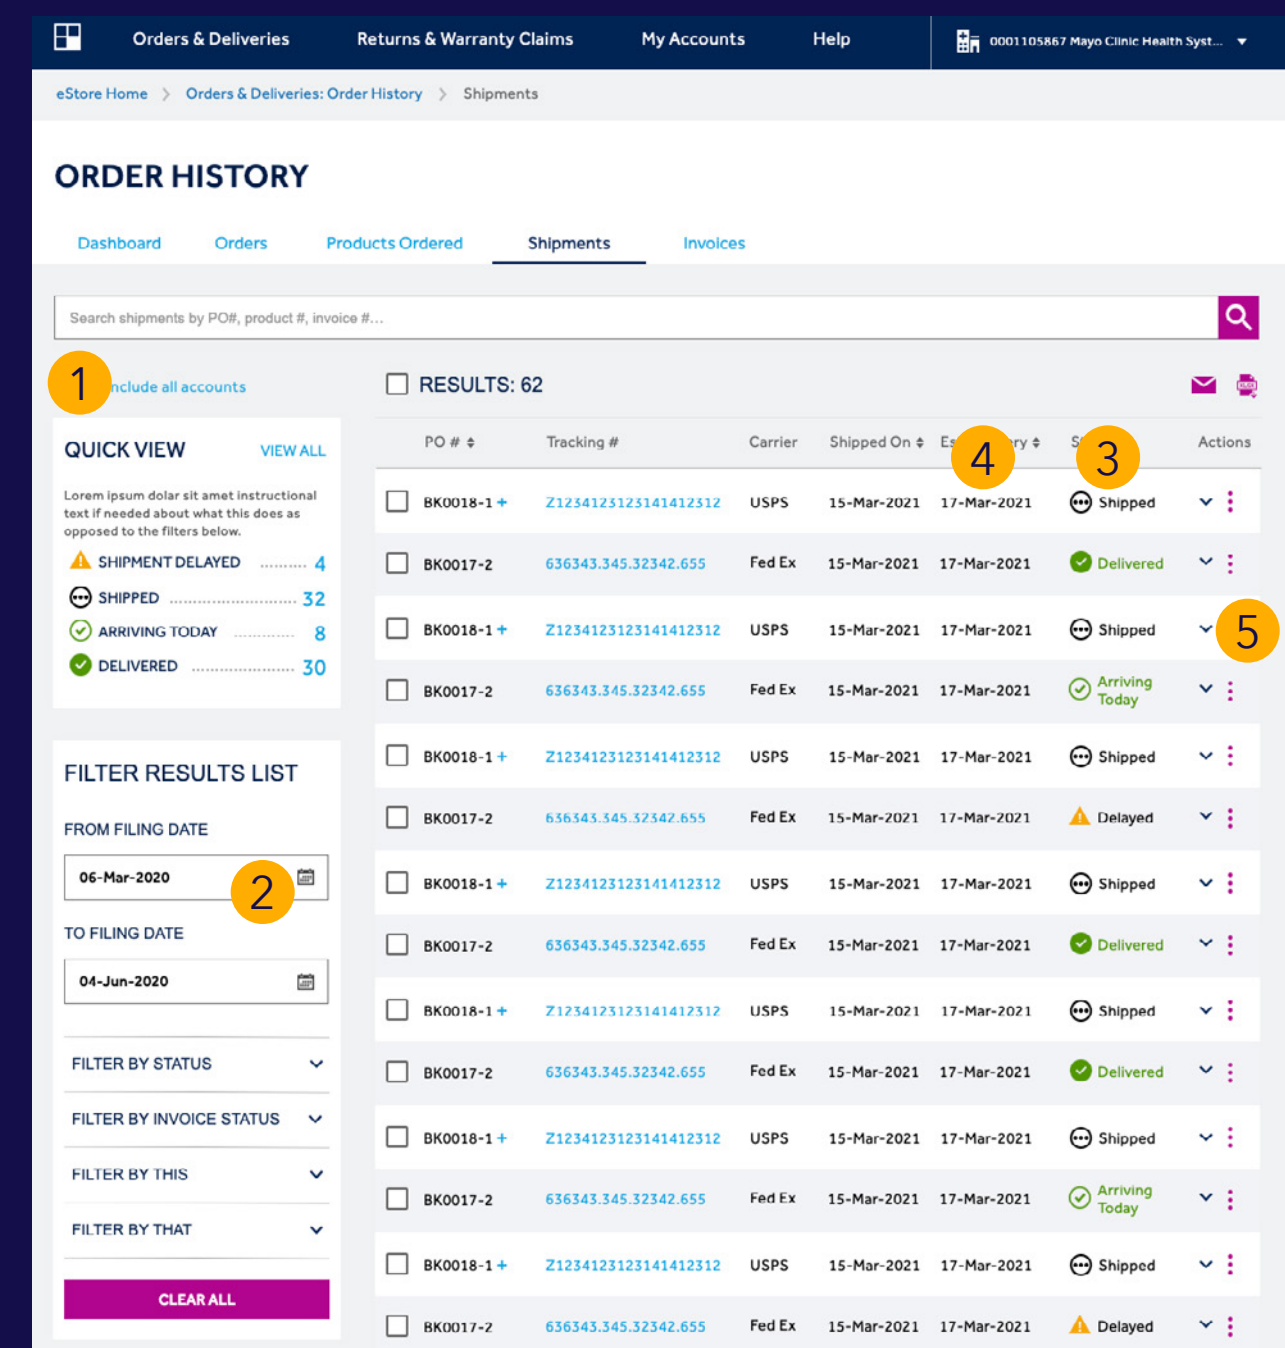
Orders & Deliveries Returns & Warranty Claims My Accounts Help 0001105867 Mayo Clinic Health Syst...

eStore Home > Orders & Deliveries: Order History > Shipments

ORDER HISTORY

Dashboard Orders Products Ordered Shipments Invoices

Search shipments by PO#, product #, invoice #...

1 nclude all accounts

QUICK VIEW VIEW ALL

Lorem ipsum dolar sit amet instructional text if needed about what this does as opposed to the filters below.

SHIPMENT DELAYED 4
SHIPPED 32
ARRIVING TODAY 8
DELIVERED 30

FILTER RESULTS LIST

FROM FILING DATE

06-Mar-2020 2

TO FILING DATE

04-Jun-2020

FILTER BY STATUS

FILTER BY INVOICE STATUS

FILTER BY THIS

FILTER BY THAT

CLEAR ALL

RESULTS: 62

| PO # | Tracking # | Carrier | Shipped On | Es 4 ry | S 3 | Actions |
|---|---|---|---|---|---|---|
| BK0018-1 + | Z1234123123141412312 | USPS | 15-Mar-2021 | 17-Mar-2021 | Shipped | |
| BK0017-2 | 636343.345.32342.655 | Fed Ex | 15-Mar-2021 | 17-Mar-2021 | Delivered | |
| BK0018-1 + | Z1234123123141412312 | USPS | 15-Mar-2021 | 17-Mar-2021 | Shipped | 5 |
| BK0017-2 | 636343.345.32342.655 | Fed Ex | 15-Mar-2021 | 17-Mar-2021 | Arriving Today | |
| BK0018-1 + | Z1234123123141412312 | USPS | 15-Mar-2021 | 17-Mar-2021 | Shipped | |
| BK0017-2 | 636343.345.32342.655 | Fed Ex | 15-Mar-2021 | 17-Mar-2021 | Delayed | |
| BK0018-1 + | Z1234123123141412312 | USPS | 15-Mar-2021 | 17-Mar-2021 | Shipped | |
| BK0017-2 | 636343.345.32342.655 | Fed Ex | 15-Mar-2021 | 17-Mar-2021 | Delivered | |
| BK0018-1 + | Z1234123123141412312 | USPS | 15-Mar-2021 | 17-Mar-2021 | Shipped | |
| BK0017-2 | 636343.345.32342.655 | Fed Ex | 15-Mar-2021 | 17-Mar-2021 | Delivered | |
| BK0018-1 + | Z1234123123141412312 | USPS | 15-Mar-2021 | 17-Mar-2021 | Shipped | |
| BK0017-2 | 636343.345.32342.655 | Fed Ex | 15-Mar-2021 | 17-Mar-2021 | Arriving Today | |
| BK0018-1 + | Z1234123123141412312 | USPS | 15-Mar-2021 | 17-Mar-2021 | Shipped | |
| BK0017-2 | 636343.345.32342.655 | Fed Ex | 15-Mar-2021 | 17-Mar-2021 | Delayed | |